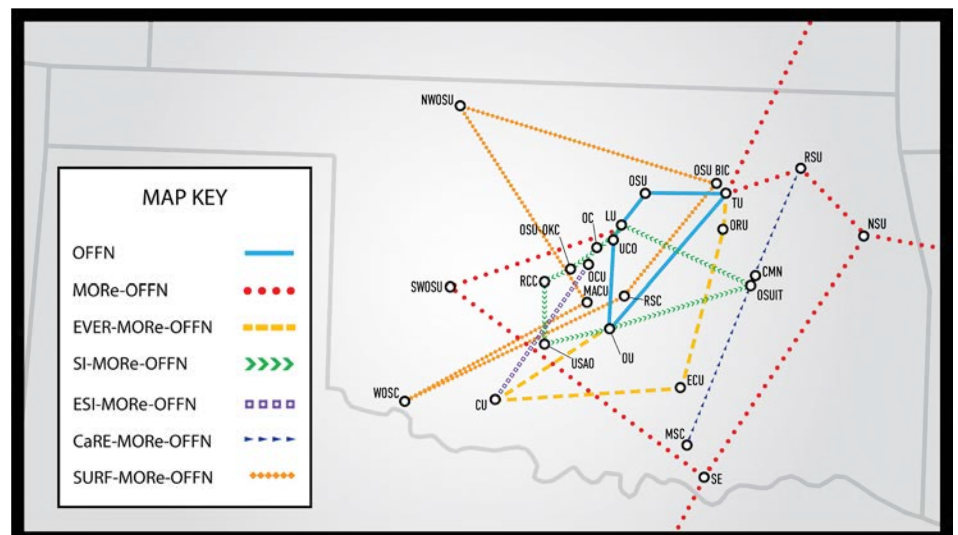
MAP KEY

OFFN

MORe-OFFN

EVER-MORe-OFFN

SI-MORe-OFFN

ESI-MORe-OFFN

CaRE-MORe-OFFN

SURF-MORe-OFFN

NWOSU

OSU BIC

RSU

OSU

TU

NSU

OC

LU

ORU

OSU-OKC

UCO

CMN

OCU

OSUIT

SWOSU

RCC

MACU

RSC

OU

USAO

ECU

WOSC

CU

MSC

SE